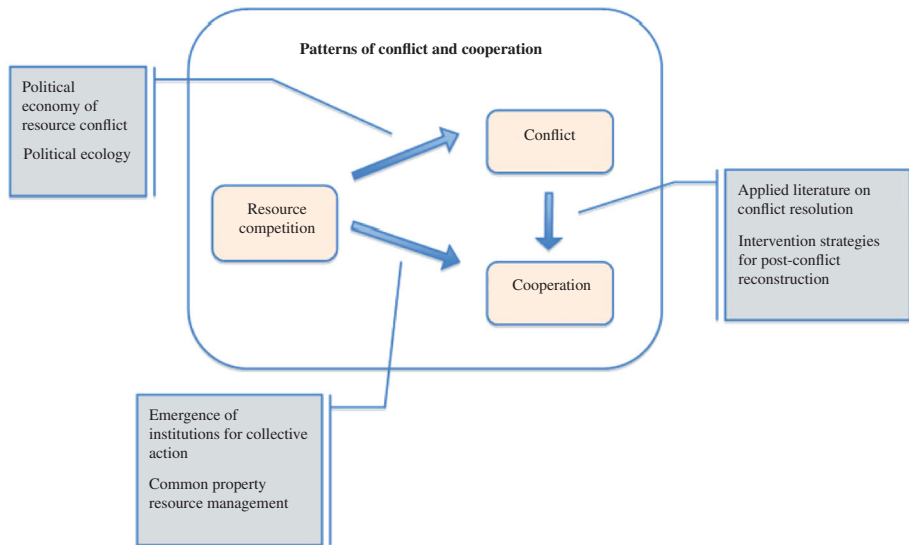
Patterns of conflict and cooperation

Political economy of resource conflict

Political ecology

Conflict

Resource competition

Cooperation

Applied literature on conflict resolution

Intervention strategies for post-conflict reconstruction

Emergence of institutions for collective action

Common property resource management